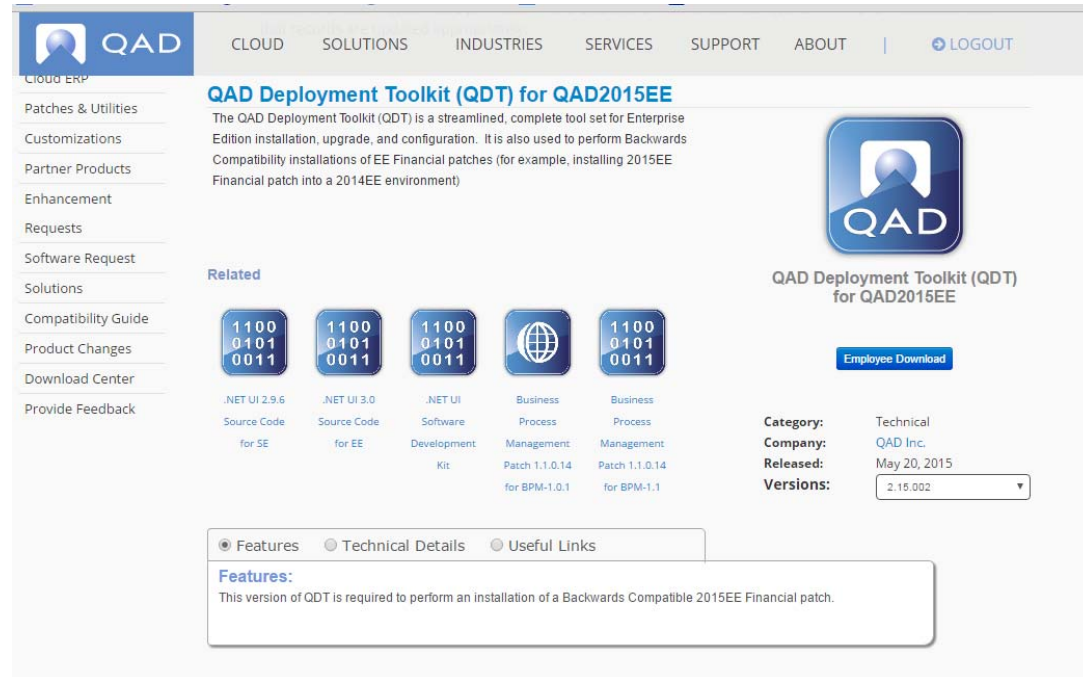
QAD

CLOUD SOLUTIONS INDUSTRIES SERVICES SUPPORT ABOUT | LOGOUT

Cloud ERP
Patches & Utilities
Customizations
Partner Products
Enhancement Requests
Software Request
Solutions
Compatibility Guide
Product Changes
Download Center
Provide Feedback

QAD Deployment Toolkit (QDT) for QAD2015EE

The QAD Deployment Toolkit (QDT) is a streamlined, complete tool set for Enterprise Edition installation, upgrade, and configuration. It is also used to perform Backwards Compatibility installations of EE Financial patches (for example, installing 2015EE Financial patch into a 2014EE environment)

QAD

QAD Deployment Toolkit (QDT) for QAD2015EE

Related

1100 0101 0011
.NET UI 2.9.6 Source Code for SE

1100 0101 0011
.NET UI 3.0 Source Code for EE

1100 0101 0011
.NET UI Software Development Kit

Business Process Management Patch 1.1.0.14 for BPM-1.0.1

1100 0101 0011
Business Process Management Patch 1.1.0.14 for BPM-1.1

Employee Download

| | |
|---|---|
| Category: | Technical |
| Company: | QAD Inc. |
| Released: | May 20, 2015 |
| Versions: | 2.15.002 |

Features Technical Details Useful Links

Features:
This version of QDT is required to perform an installation of a Backwards Compatible 2015EE Financial patch.